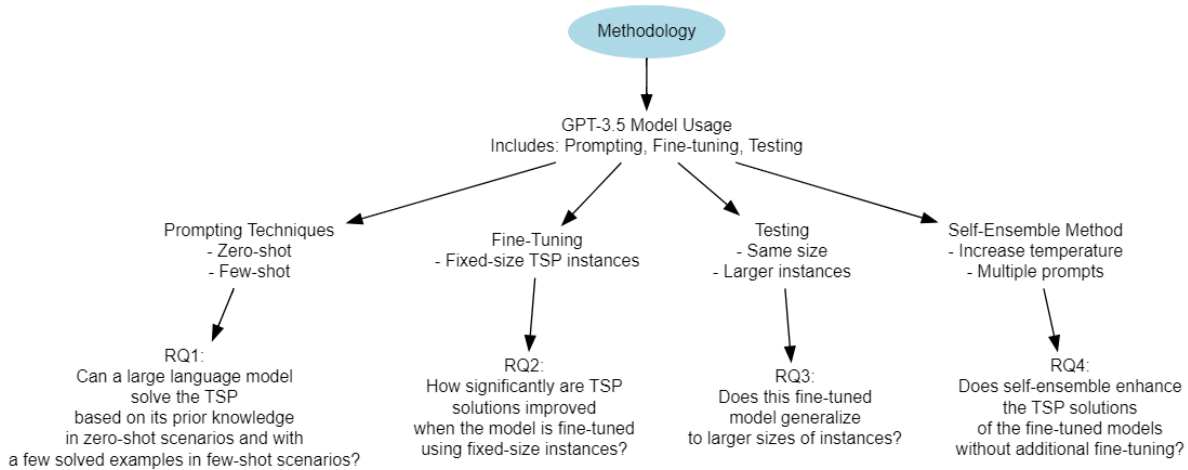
Methodology

GPT-3.5 Model Usage
Includes: Prompting, Fine-tuning, Testing

Prompting Techniques
- Zero-shot
- Few-shot

RQ1:
Can a large language model solve the TSP based on its prior knowledge in zero-shot scenarios and with a few solved examples in few-shot scenarios?

Fine-Tuning
- Fixed-size TSP instances

RQ2:
How significantly are TSP solutions improved when the model is fine-tuned using fixed-size instances?

Testing
- Same size
- Larger instances

RQ3:
Does this fine-tuned model generalize to larger sizes of instances?

Self-Ensemble Method
- Increase temperature
- Multiple prompts

RQ4:
Does self-ensemble enhance the TSP solutions of the fine-tuned models without additional fine-tuning?